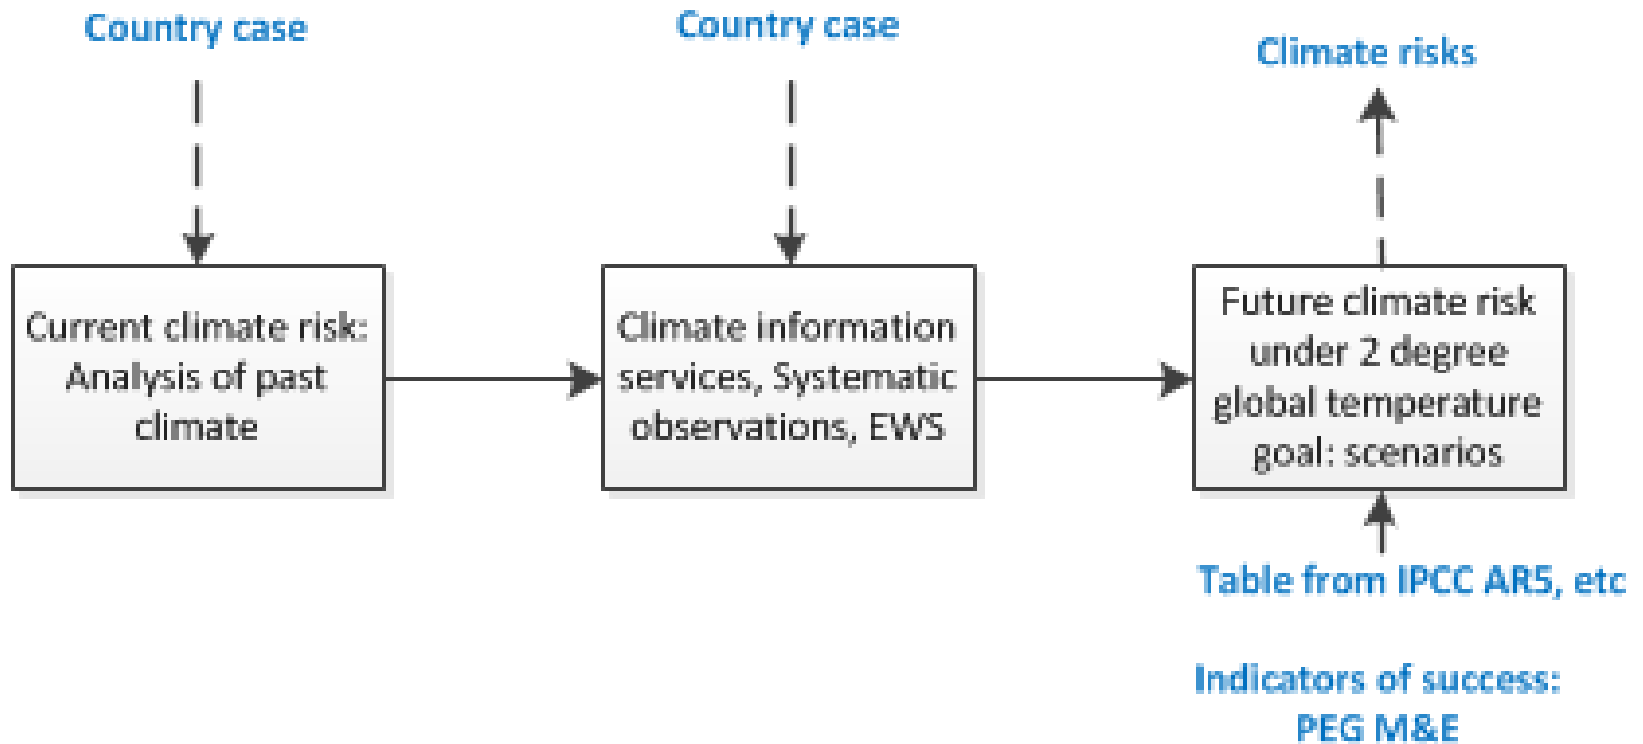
Country case

Country case

Climate risks

Current climate risk: Analysis of past climate

Climate information services, Systematic observations, EWS

Future climate risk under 2 degree global temperature goal: scenarios

Table from IPCC AR5, etc

Indicators of success: PEG M&E